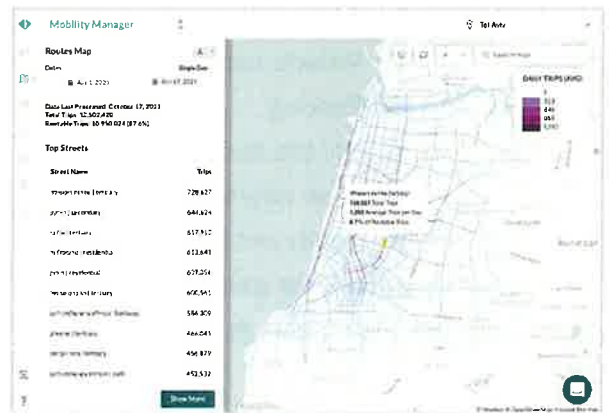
Mobility Manager

Tel Aviv

Routes Map

Dates

Single Day

Apr 1, 2021

Apr 17, 2021

Data Last Processed: October 17, 2021
Total Trips: 12,502,420
Routable Trips: 10,950,024 (87.6%)

Top Streets

| Street Name | Trips |
|---|---|
| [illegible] | 729,627 |
| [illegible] | 644,624 |
| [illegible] | 617,912 |
| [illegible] | 613,643 |
| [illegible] | 607,254 |
| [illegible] | 600,541 |
| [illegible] | 584,309 |
| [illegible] | 466,643 |
| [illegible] | 456,879 |
| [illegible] | 452,532 |

Show More

DAILY TRIPS (AVG)

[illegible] Total Trips
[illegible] Average Trips per Day
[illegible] of Routable Trips